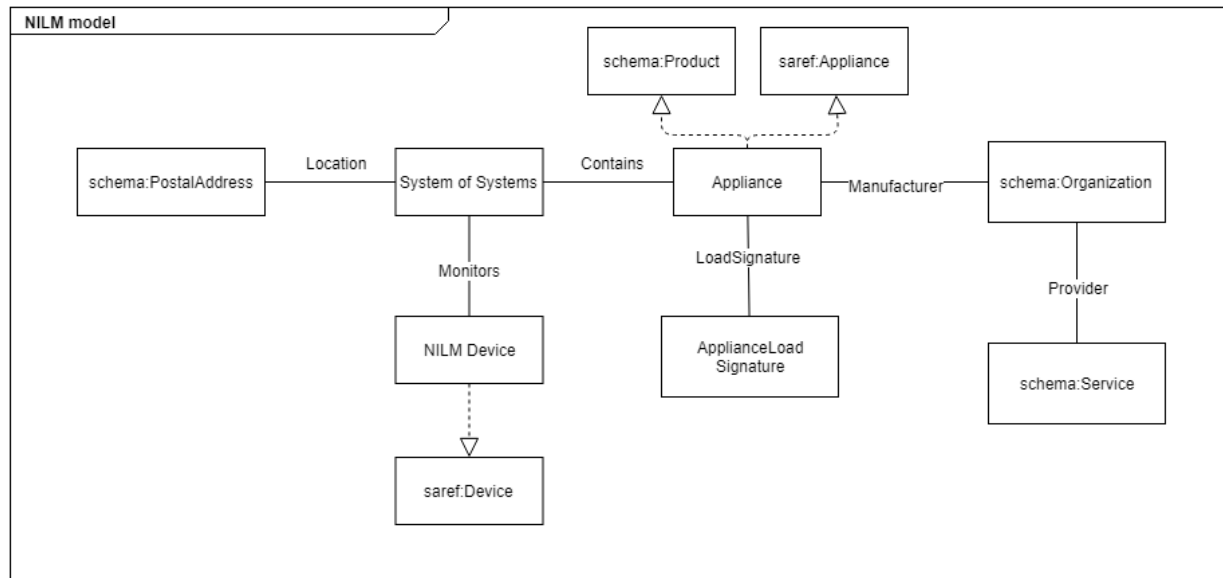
NILM model

schema:Product

saref:Appliance

schema:PostalAddress

Location

System of Systems

Contains

Appliance

Manufacturer

schema:Organization

Monitors

LoadSignature

Provider

NILM Device

ApplianceLoad Signature

schema:Service

saref:Device